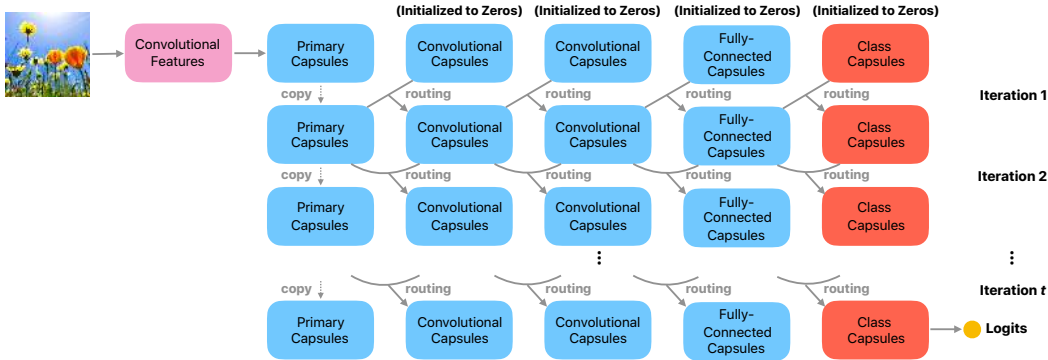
(Initialized to Zeros) (Initialized to Zeros) (Initialized to Zeros) (Initialized to Zeros)

Convolutional Features

Primary Capsules

Convolutional Capsules

Convolutional Capsules

Fully-Connected Capsules

Class Capsules

copy

routing

routing

routing

routing

Iteration 1

Primary Capsules

Convolutional Capsules

Convolutional Capsules

Fully-Connected Capsules

Class Capsules

copy

routing

routing

routing

routing

Iteration 2

Primary Capsules

Convolutional Capsules

Convolutional Capsules

Fully-Connected Capsules

Class Capsules

⋮

⋮

copy

routing

routing

routing

routing

Iteration $t$

Primary Capsules

Convolutional Capsules

Convolutional Capsules

Fully-Connected Capsules

Class Capsules

Logits